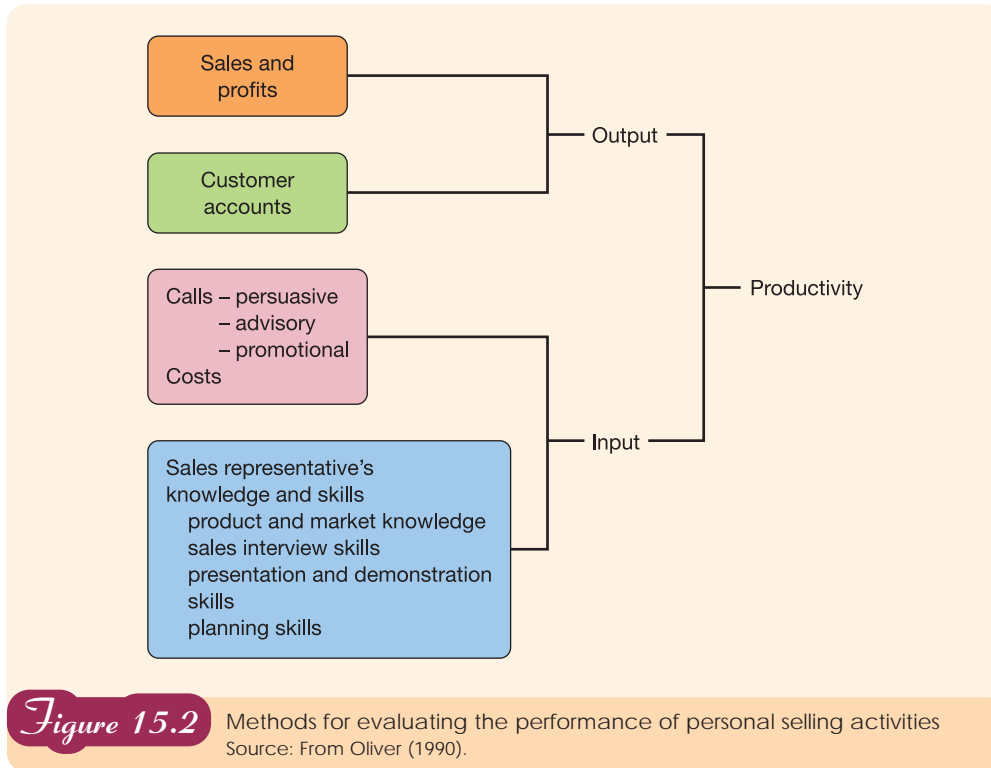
Sales and profits

Customer accounts

Calls – persuasive
– advisory
– promotional
Costs

Sales representative's knowledge and skills
product and market knowledge
sales interview skills
presentation and demonstration skills
planning skills

Output

Input

Productivity

Figure 15.2 Methods for evaluating the performance of personal selling activities
Source: From Oliver (1990).